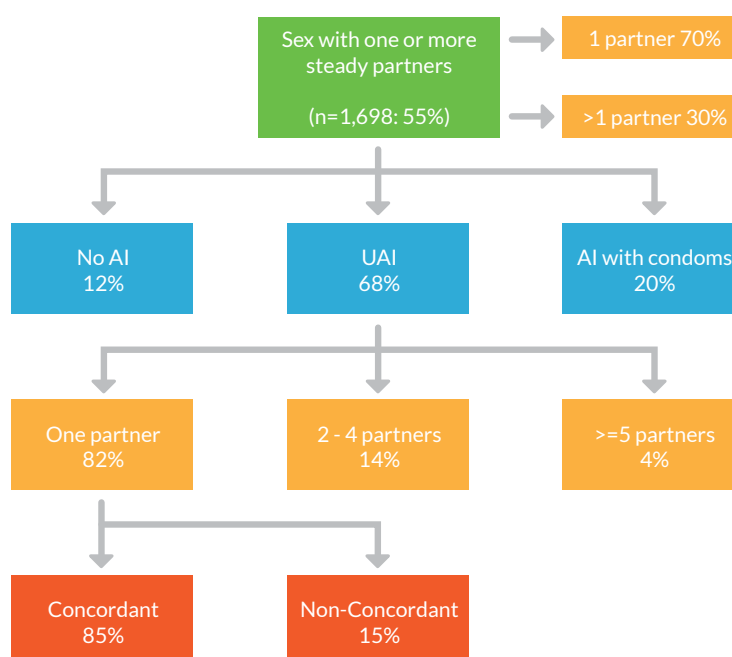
Sex with one or more steady partners

(n=1,698: 55%)

1 partner 70%

>1 partner 30%

No AI
12%

UAI
68%

AI with condoms
20%

One partner
82%

2 - 4 partners
14%

>=5 partners
4%

Concordant
85%

Non-Concordant
15%